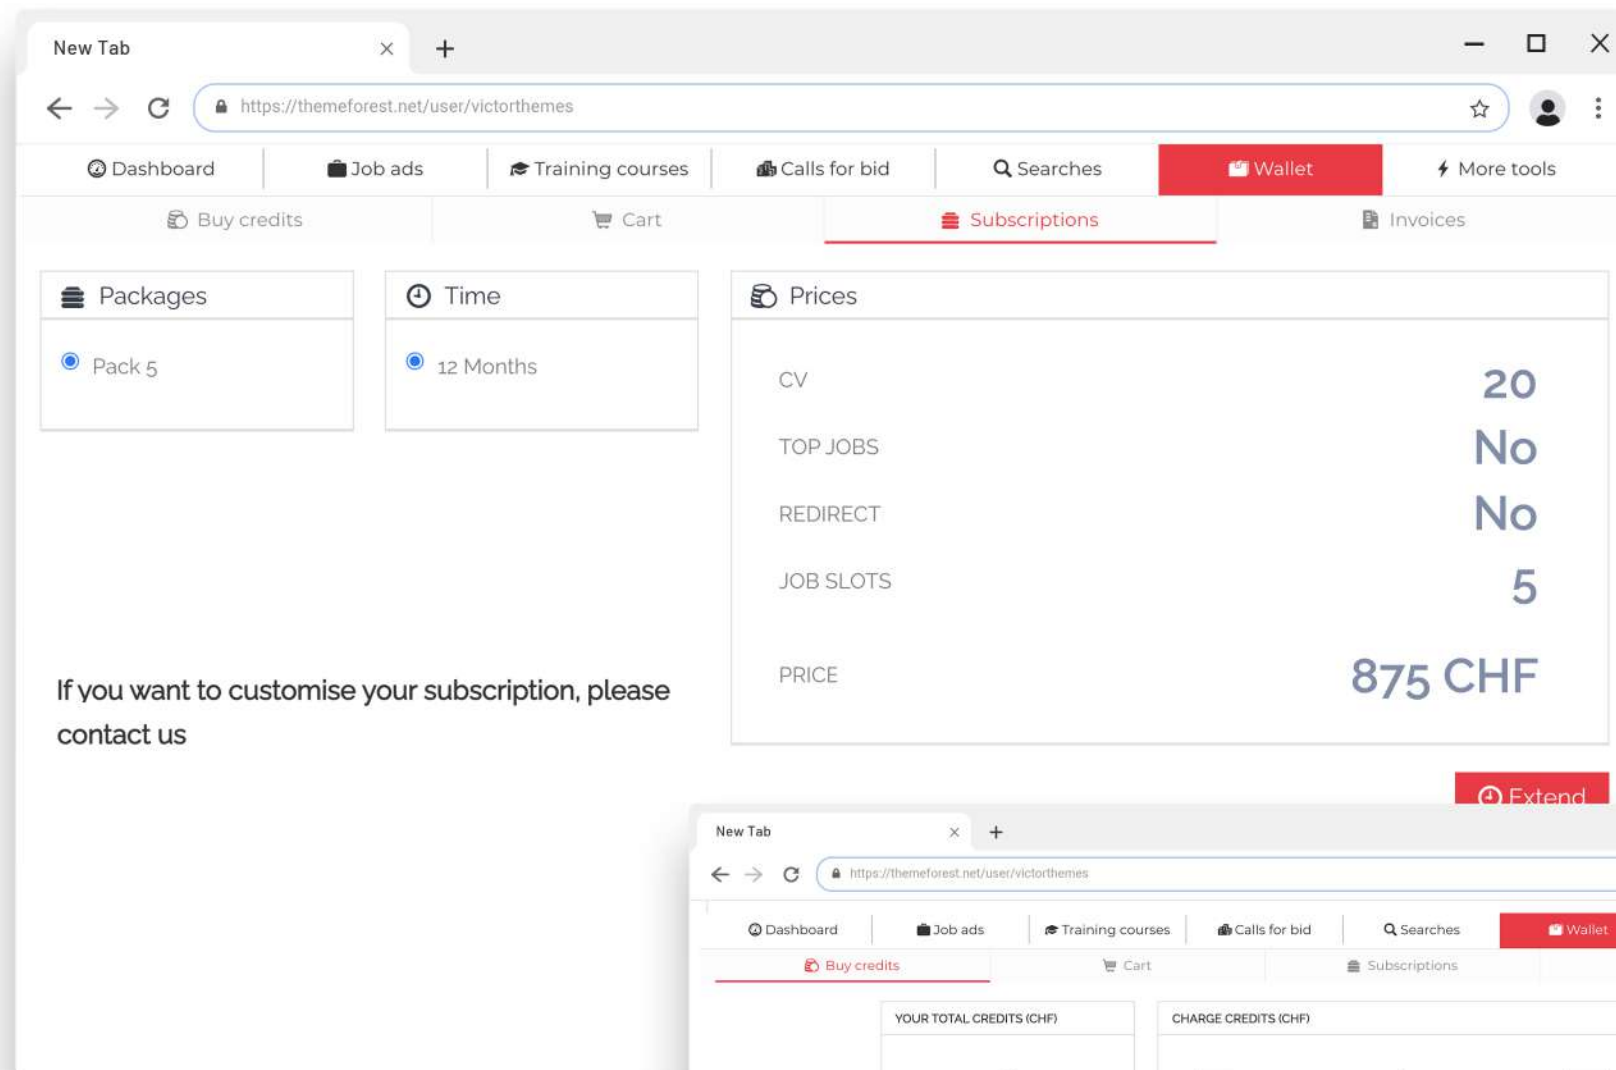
New Tab

https://themeforest.net/user/victorthemes

Dashboard | Job ads | Training courses | Calls for bid | Searches | Wallet | More tools

Buy credits | Cart | Subscriptions | Invoices

Packages

Pack 5

Time

12 Months

Prices

| | |
|---|---|
| CV | 20 |
| TOP JOBS | No |
| REDIRECT | No |
| JOB SLOTS | 5 |
| PRICE | 875 CHF |

If you want to customise your subscription, please contact us

Extend

New Tab

https://themeforest.net/user/victorthemes

Dashboard | Job ads | Training courses | Calls for bid | Searches | Wallet

Buy credits | Cart | Subscriptions

YOUR TOTAL CREDITS (CHF)

CHARGE CREDITS (CHF)